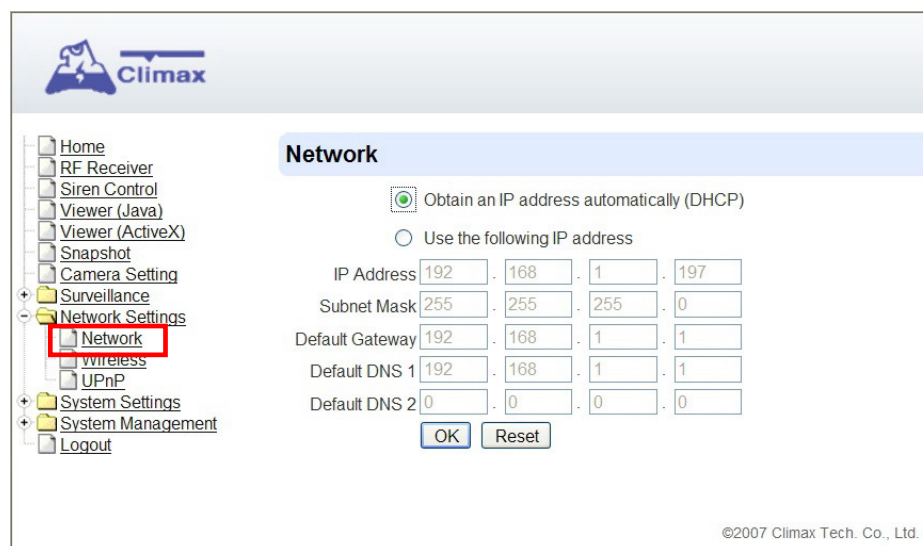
Climax

Home
RF Receiver
Siren Control
Viewer (Java)
Viewer (ActiveX)
Snapshot
Camera Setting
Surveillance
Network Settings
Network
Wireless
UPnP
System Settings
System Management
Logout

Network

Obtain an IP address automatically (DHCP)

Use the following IP address

IP Address 192 . 168 . 1 . 197
Subnet Mask 255 . 255 . 255 . 0
Default Gateway 192 . 168 . 1 . 1
Default DNS 1 192 . 168 . 1 . 1
Default DNS 2 0 . 0 . 0 . 0

OK Reset

©2007 Climax Tech. Co., Ltd.